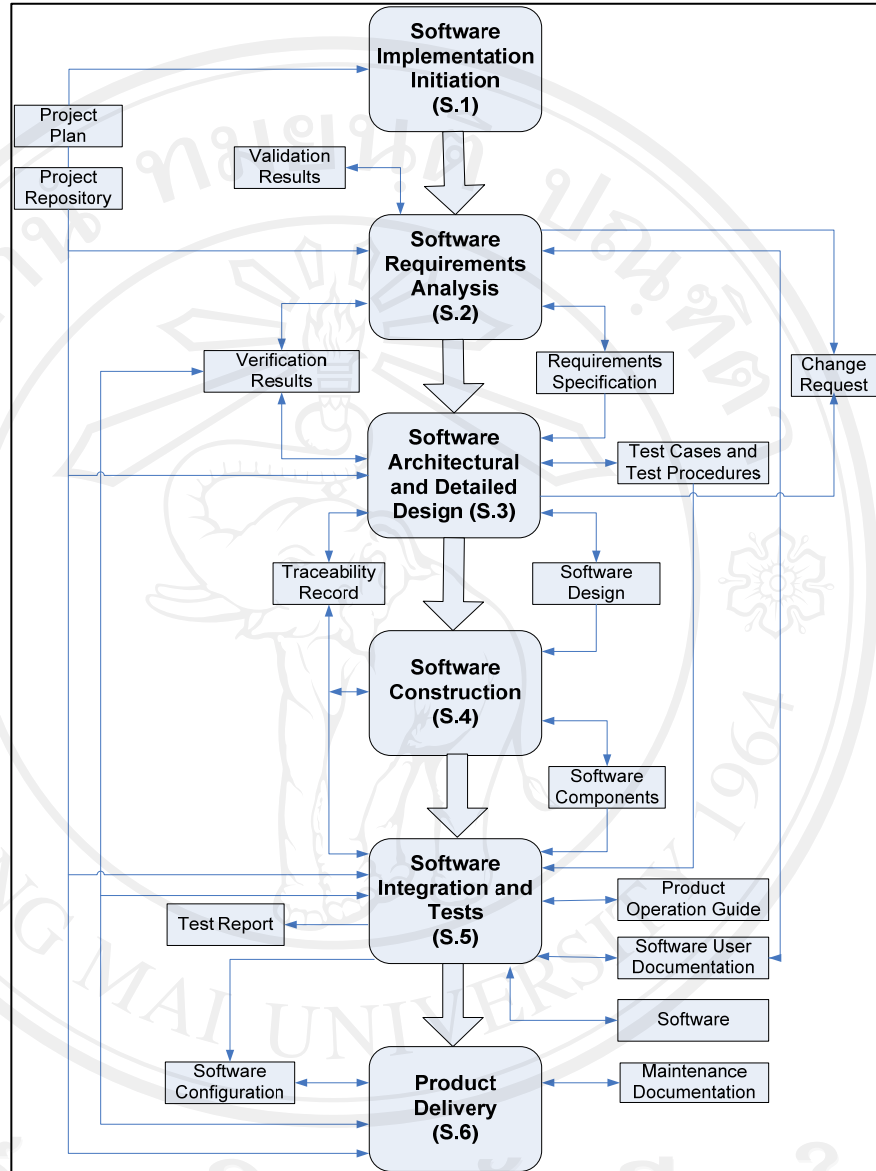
Software Implementation Initiation (S.1)

Project Plan

Project Repository

Validation Results

Software Requirements Analysis (S.2)

Change Request

Verification Results

Requirements Specification

Software Architectural and Detailed Design (S.3)

Test Cases and Test Procedures

Traceability Record

Software Design

Software Construction (S.4)

Software Components

Software Integration and Tests (S.5)

Product Operation Guide

Test Report

Software User Documentation

Software

Software Configuration

Product Delivery (S.6)

Maintenance Documentation

MAI UNIVERSITY 1964